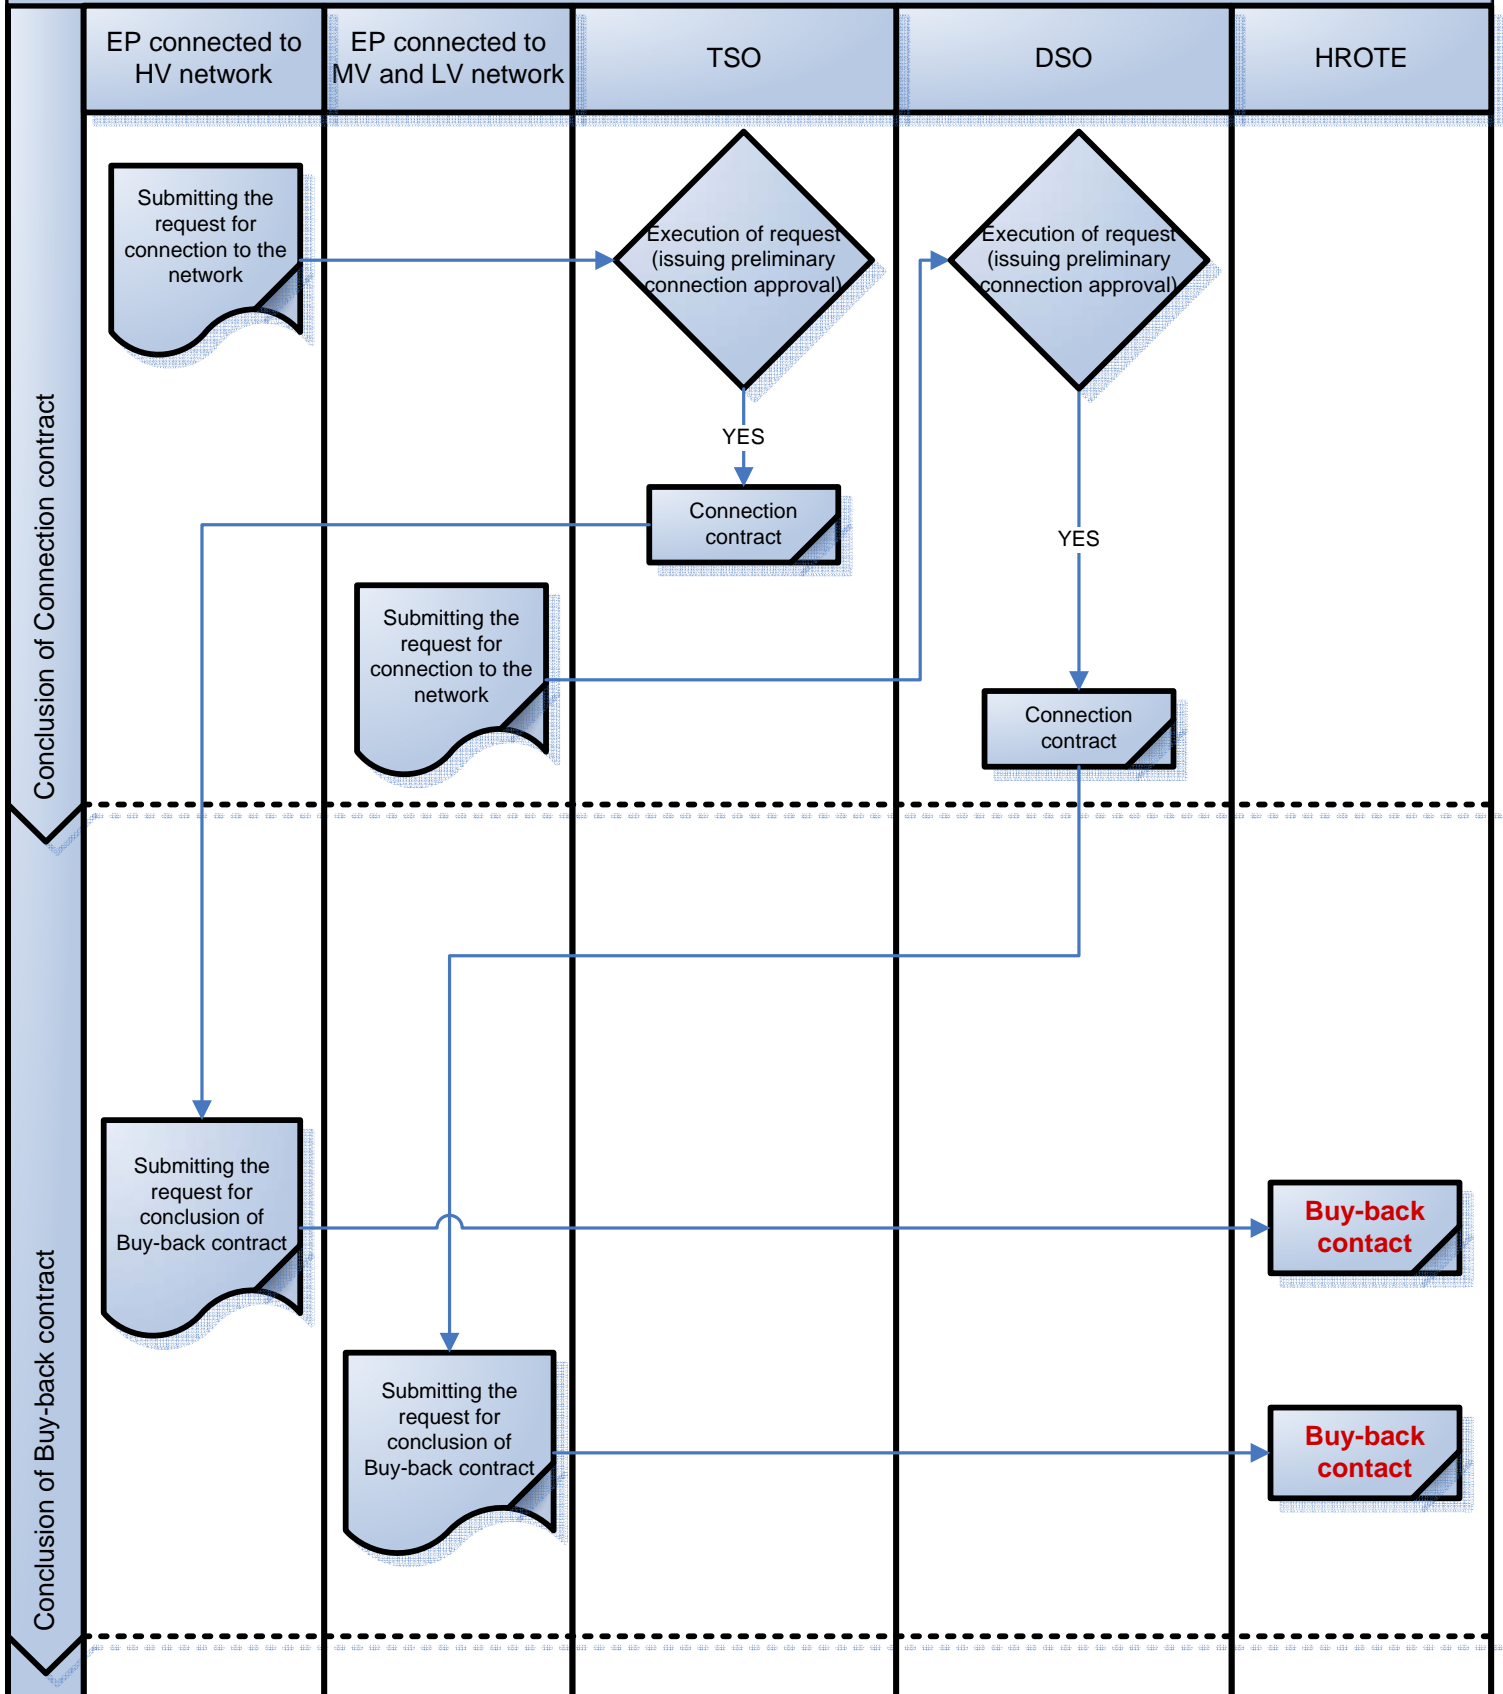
EP connected to HV network

EP connected to MV and LV network

TSO

DSO

HROTE

Conclusion of Connection contract

Submitting the request for connection to the network

Execution of request (issuing preliminary connection approval)

Execution of request (issuing preliminary connection approval)

YES

Connection contract

YES

Submitting the request for connection to the network

Connection contract

Conclusion of Buy-back contract

Submitting the request for conclusion of Buy-back contract

Buy-back contact

Submitting the request for conclusion of Buy-back contract

Buy-back contact